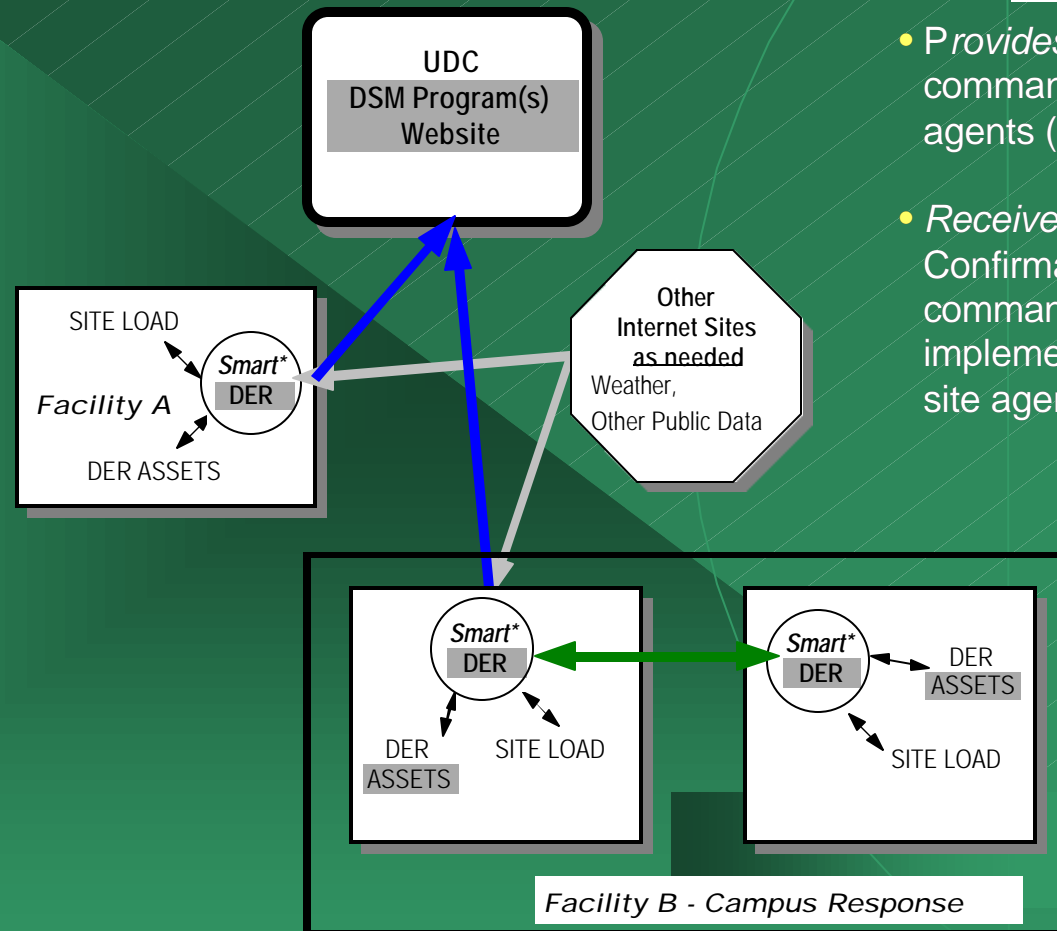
UDC
DSM Program(s)
Website

SITE LOAD
Smart*
DER
Facility A
DER ASSETS

Other
Internet Sites
as needed
Weather,
Other Public Data

Smart*
DER
DER
ASSETS
SITE LOAD

Smart*
DER
DER
ASSETS
SITE LOAD

Facility B - Campus Response

• Provides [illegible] commar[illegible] agents ([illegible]

• Receive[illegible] Confirma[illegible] commar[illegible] impleme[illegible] site ager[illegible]